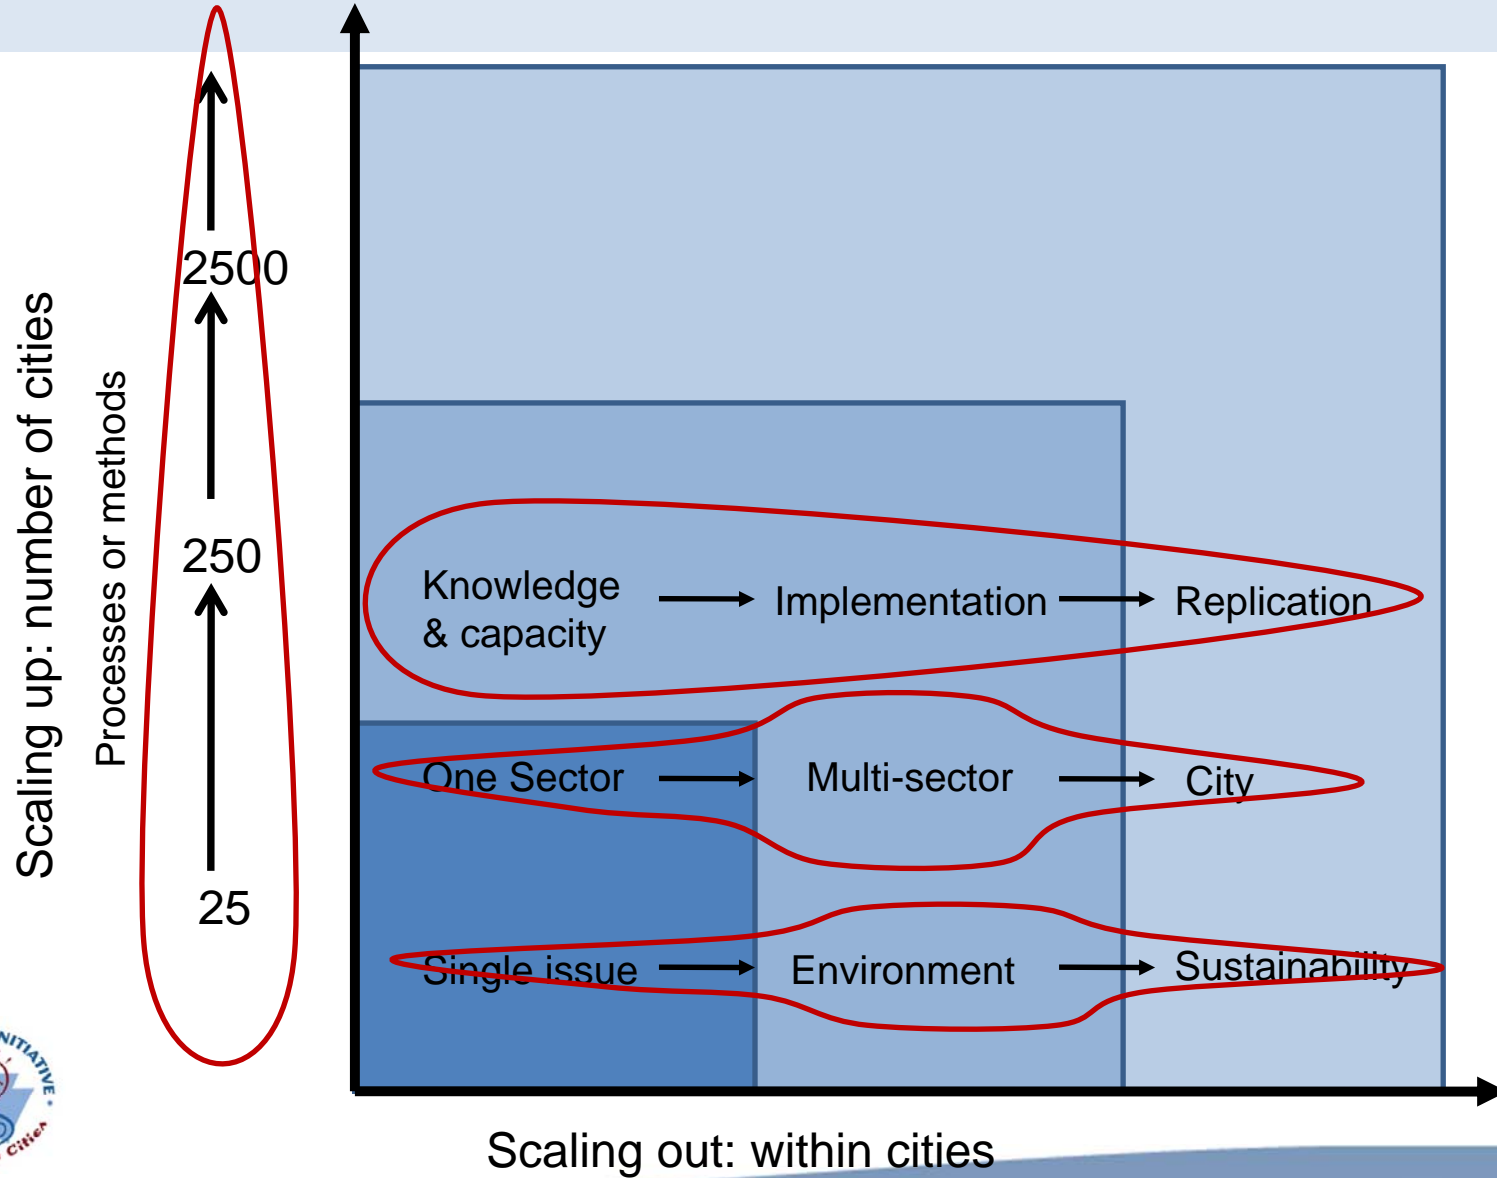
Scaling up: number of cities

Processes or methods

2500

250

25

Knowledge & capacity → Implementation → Replication

One Sector → Multi-sector → City

Single issue → Environment → Sustainability

Scaling out: within cities

NITIATIVE

Cities